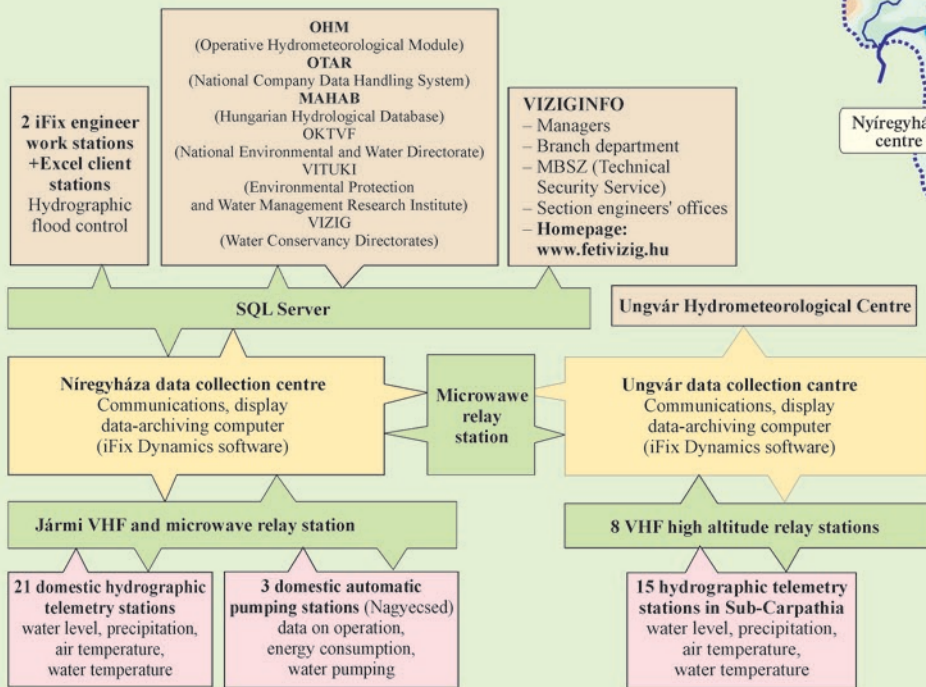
OHM
(Operative Hydrometeorological Module)
OTAR
(National Company Data Handling System)
MAHAB
(Hungarian Hydrological Database)
OKTVF
(National Environmental and Water Directorate)
VITUKI
(Environmental Protection and Water Management Research Institute)
VIZIG
(Water Conservancy Directorates)

2 iFix engineer work stations +Excel client stations
Hydrographic flood control

VIZIGINFO
– Managers
– Branch department
– MBSZ (Technical Security Service)
– Section engineers' offices
– Homepage: www.fetivizig.hu

Nyíregyhá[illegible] centre

SQL Server

Ungvár Hydrometeorological Centre

Níregyháza data collection centre
Communications, display data-archiving computer (iFix Dynamics software)

Microwawe relay station

Ungvár data collection cantre
Communications, display data-archiving computer (iFix Dynamics software)

Jármi VHF and microwave relay station

8 VHF high altitude relay stations

21 domestic hydrographic telemetry stations
water level, precipitation, air temperature, water temperature

3 domestic automatic pumping stations (Nagyecsed)
data on operation, energy consumption, water pumping

15 hydrographic telemetry stations in Sub-Carpathia
water level, precipitation, air temperature, water temperature